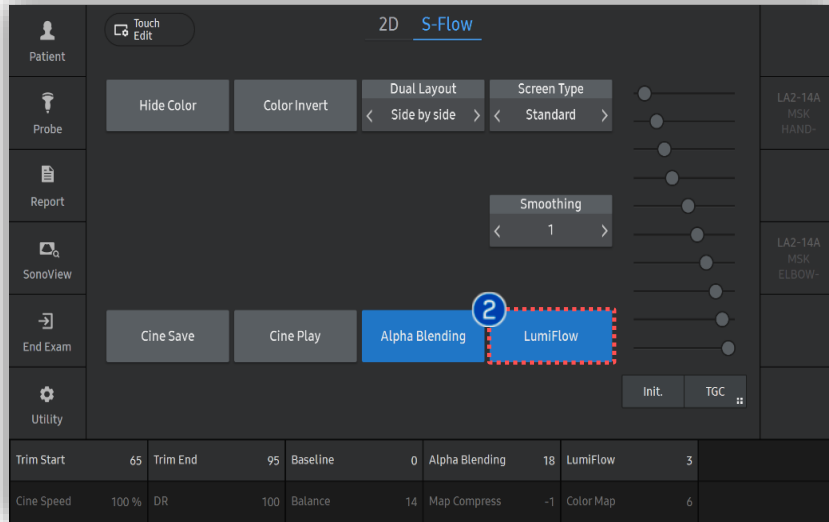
Patient

Probe

Report

SonoView

End Exam

Utility

Touch Edit

2D S-Flow

Hide Color

Color Invert

Dual Layout
Side by side

Screen Type
Standard

Smoothing
1

Cine Save

Cine Play

Alpha Blending

2

LumiFlow

Init.

TGC

LA2-14A MSK HAND-

LA2-14A MSK ELBOW-

| Trim Start 65 | Trim End 95 | Baseline 0 | Alpha Blending 18 | LumiFlow 3 |
|---|---|---|---|---|
| Cine Speed 100 % | DR 100 | Balance 14 | Map Compress -1 | Color Map 6 |